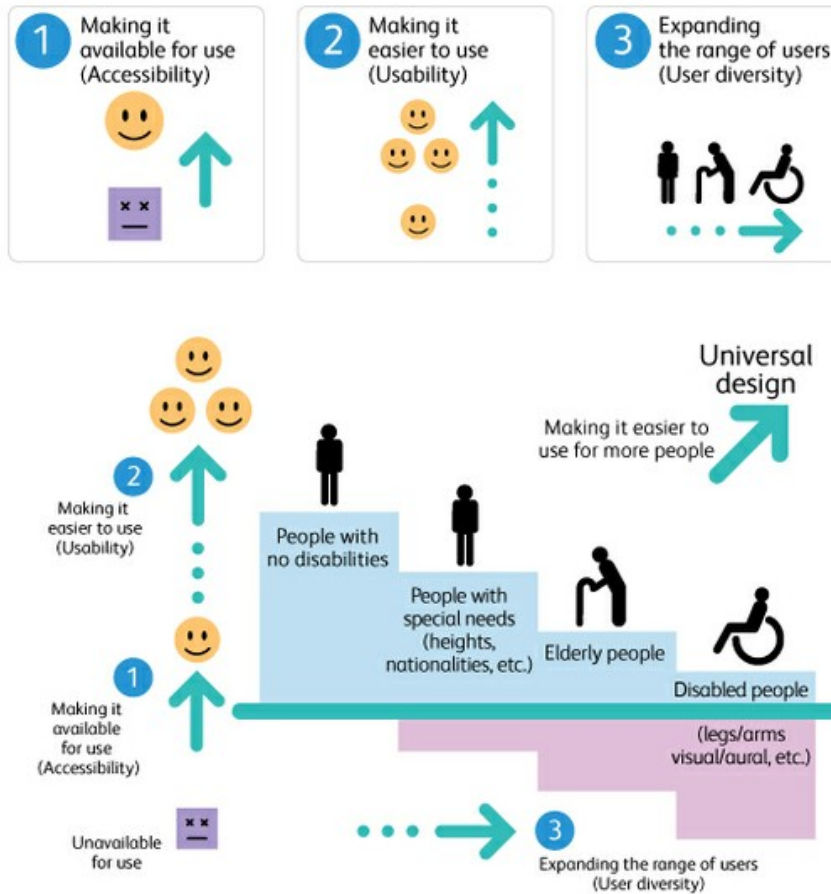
1 Making it available for use (Accessibility)

2 Making it easier to use (Usability)

3 Expanding the range of users (User diversity)

Universal design

Making it easier to use for more people

2 Making it easier to use (Usability)

People with no disabilities

People with special needs (heights, nationalities, etc.)

Elderly people

Disabled people

(legs/arms visual/aural, etc.)

1 Making it available for use (Accessibility)

Unavailable for use

3 Expanding the range of users (User diversity)